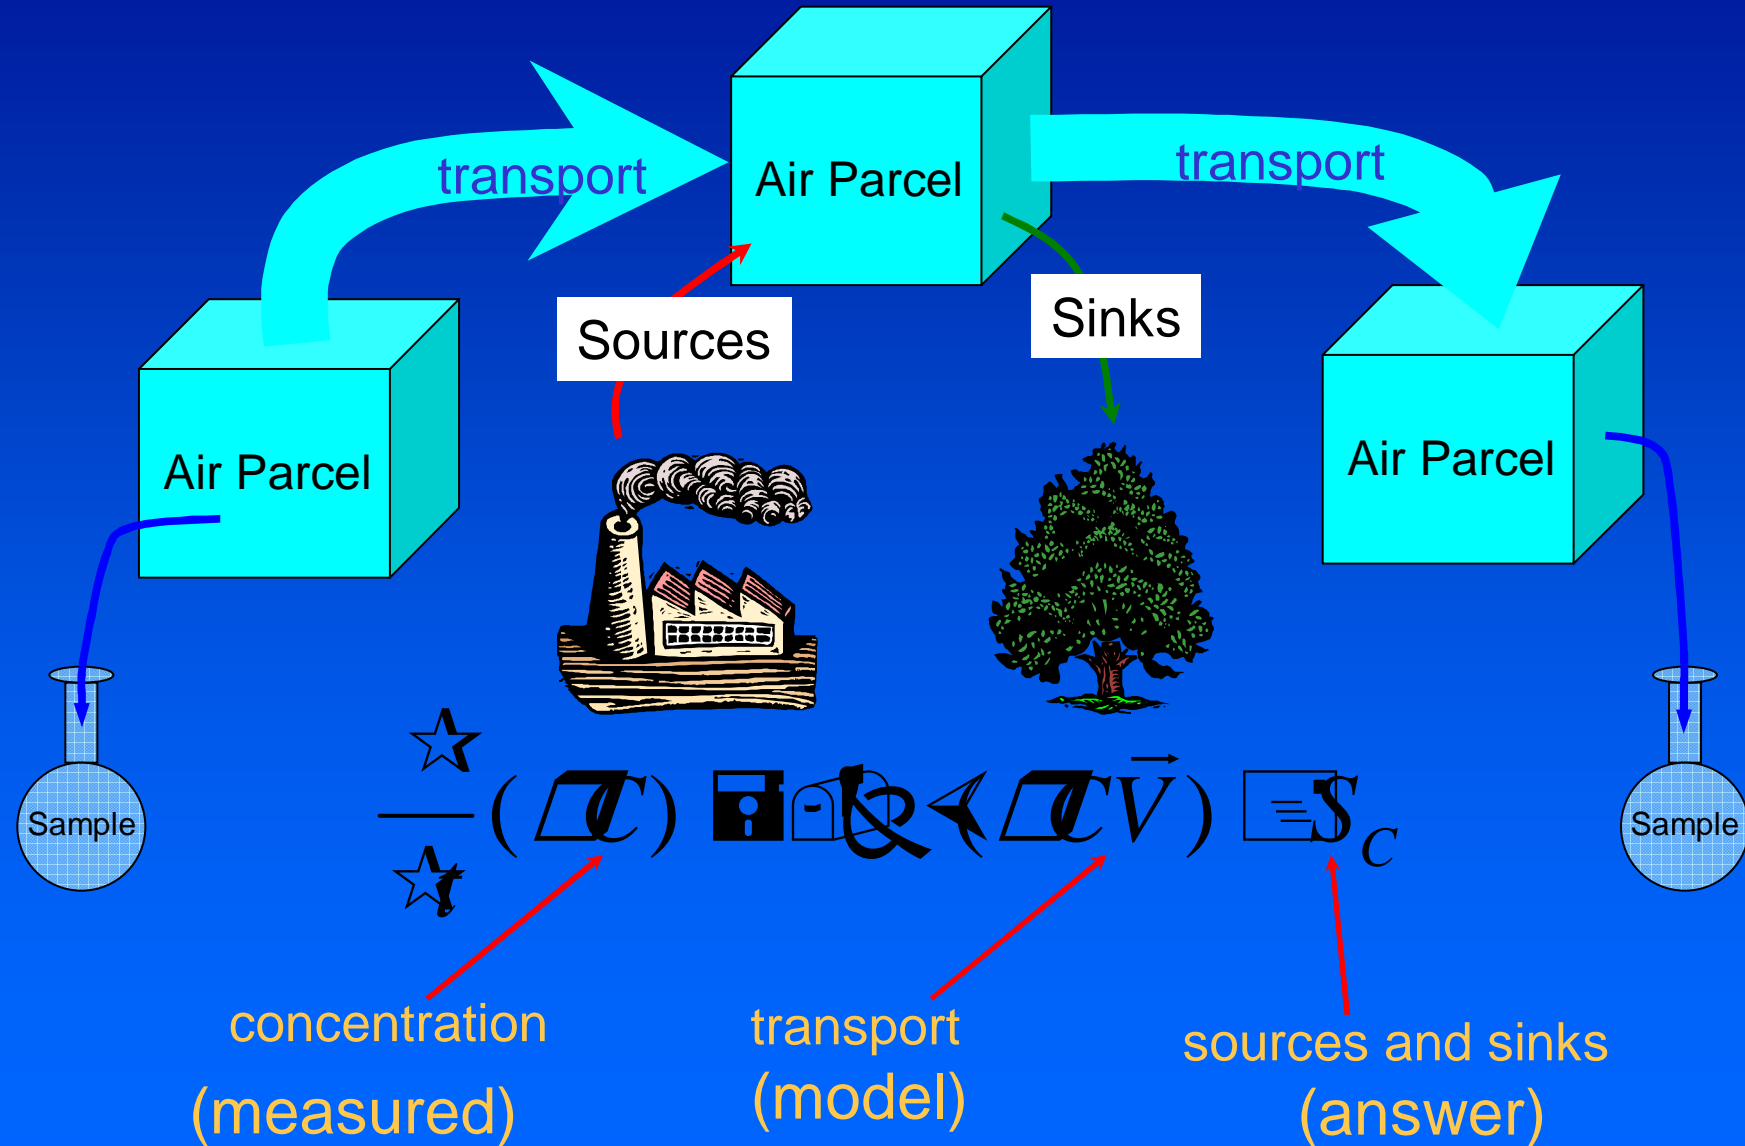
transport

Air Parcel

transport

Sources

Sinks

Air Parcel

Air Parcel

Sample

Sample

$\frac{\partial}{\partial t}(\rho C) + \nabla \cdot (\rho C \vec{V}) = S_C$

concentration (measured)

transport (model)

sources and sinks (answer)